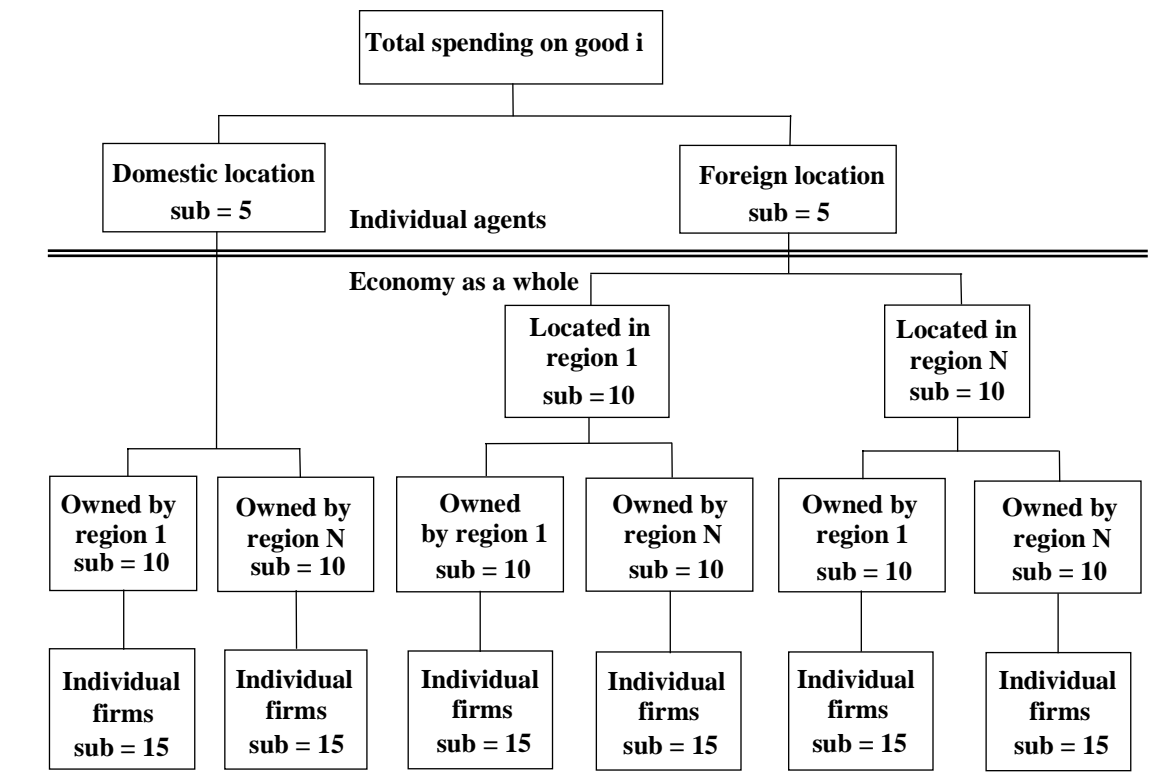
Total spending on good i

Domestic location
sub = 5

Individual agents

Foreign location
sub = 5

Economy as a whole

Located in region 1
sub = 10

Located in region N
sub = 10

Owned by region 1
sub = 10

Owned by region N
sub = 10

Owned by region 1
sub = 10

Owned by region N
sub = 10

Owned by region 1
sub = 10

Owned by region N
sub = 10

Individual firms
sub = 15

Individual firms
sub = 15

Individual firms
sub = 15

Individual firms
sub = 15

Individual firms
sub = 15

Individual firms
sub = 15